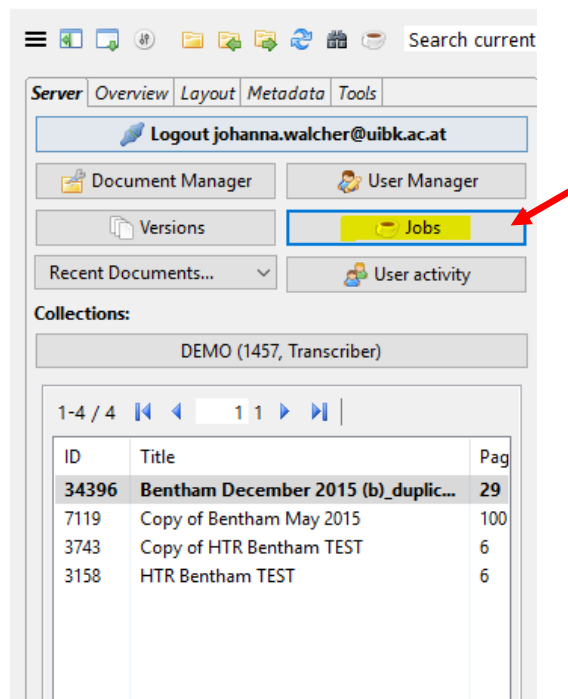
Search current

Server | Overview | Layout | Metadata | Tools

Logout johanna.walcher@uibk.ac.at

Document Manager
User Manager
Versions
Jobs
Recent Documents...
User activity

Collections:

DEMO (1457, Transcriber)

1-4 / 4 | 1 1

| ID | Title | Pag |
|---|---|---|
| 34396 | Bentham December 2015 (b)_duplic... | 29 |
| 7119 | Copy of Bentham May 2015 | 100 |
| 3743 | Copy of HTR Bentham TEST | 6 |
| 3158 | HTR Bentham TEST | 6 |